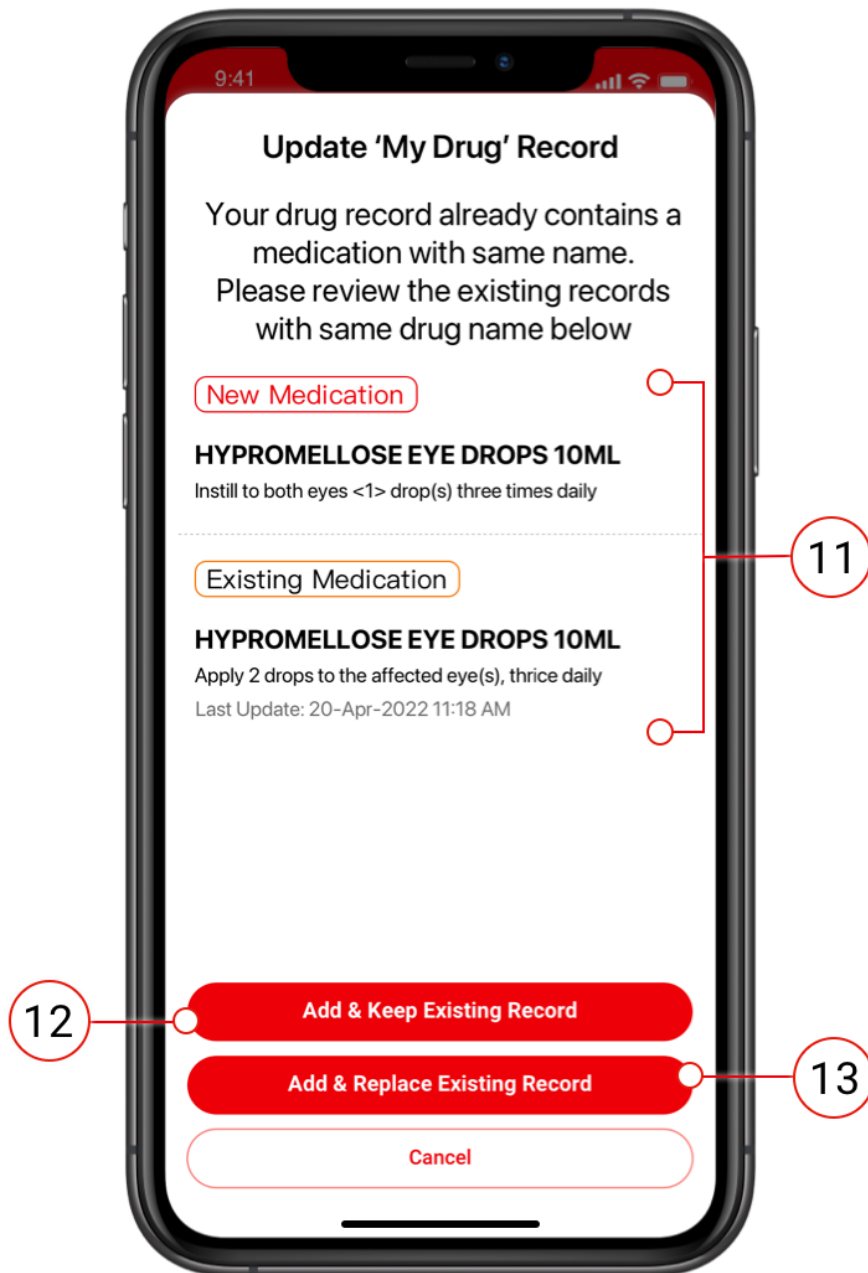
9:41

Update 'My Drug' Record

Your drug record already contains a medication with same name. Please review the existing records with same drug name below

New Medication

HYPROMELLOSE EYE DROPS 10ML

Instill to both eyes <1> drop(s) three times daily

Existing Medication

HYPROMELLOSE EYE DROPS 10ML

Apply 2 drops to the affected eye(s), thrice daily

Last Update: 20-Apr-2022 11:18 AM

11

12

Add & Keep Existing Record

Add & Replace Existing Record

13

Cancel